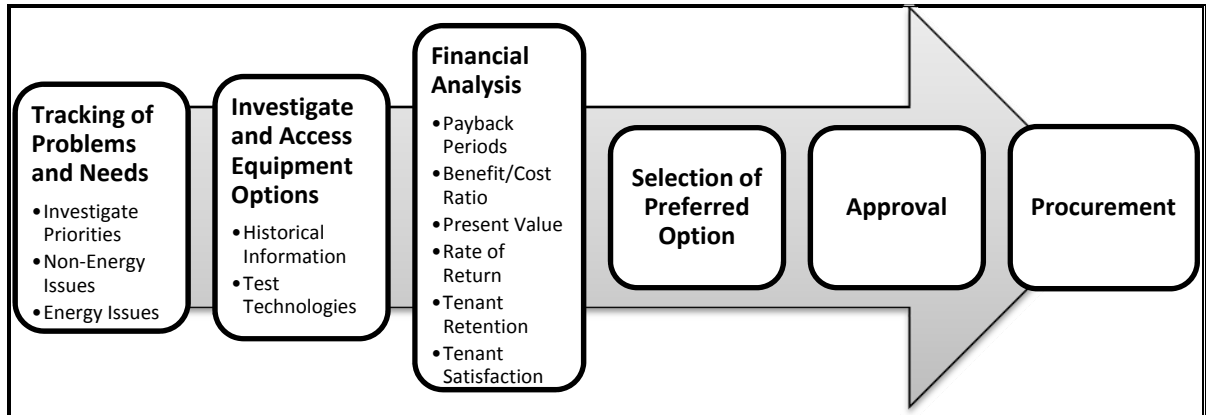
Tracking of Problems and Needs

- Investigate Priorities
- Non-Energy Issues
- Energy Issues

Investigate and Access Equipment Options

- Historical Information
- Test Technologies

Financial Analysis

- Payback Periods
- Benefit/Cost Ratio
- Present Value
- Rate of Return
- Tenant Retention
- Tenant Satisfaction

Selection of Preferred Option

Approval

Procurement